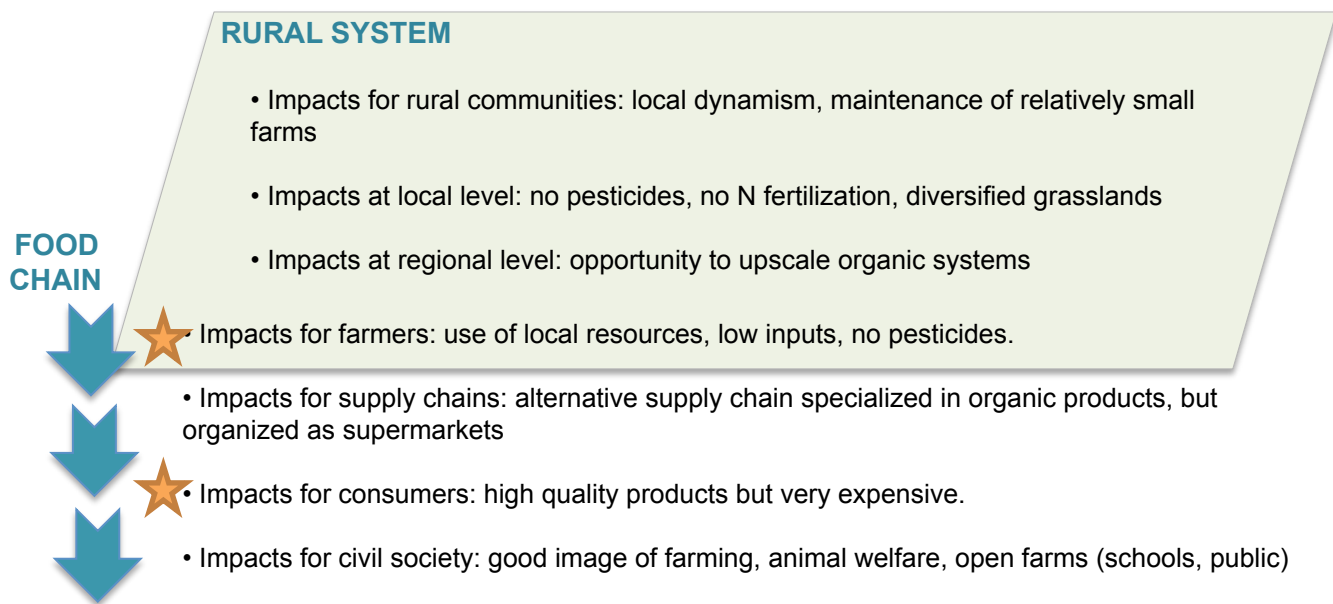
RURAL SYSTEM

• Impacts for rural communities: local dynamism, maintenance of relatively small farms

• Impacts at local level: no pesticides, no N fertilization, diversified grasslands

• Impacts at regional level: opportunity to upscale organic systems

FOOD CHAIN

• Impacts for farmers: use of local resources, low inputs, no pesticides.

• Impacts for supply chains: alternative supply chain specialized in organic products, but organized as supermarkets

• Impacts for consumers: high quality products but very expensive.

• Impacts for civil society: good image of farming, animal welfare, open farms (schools, public)